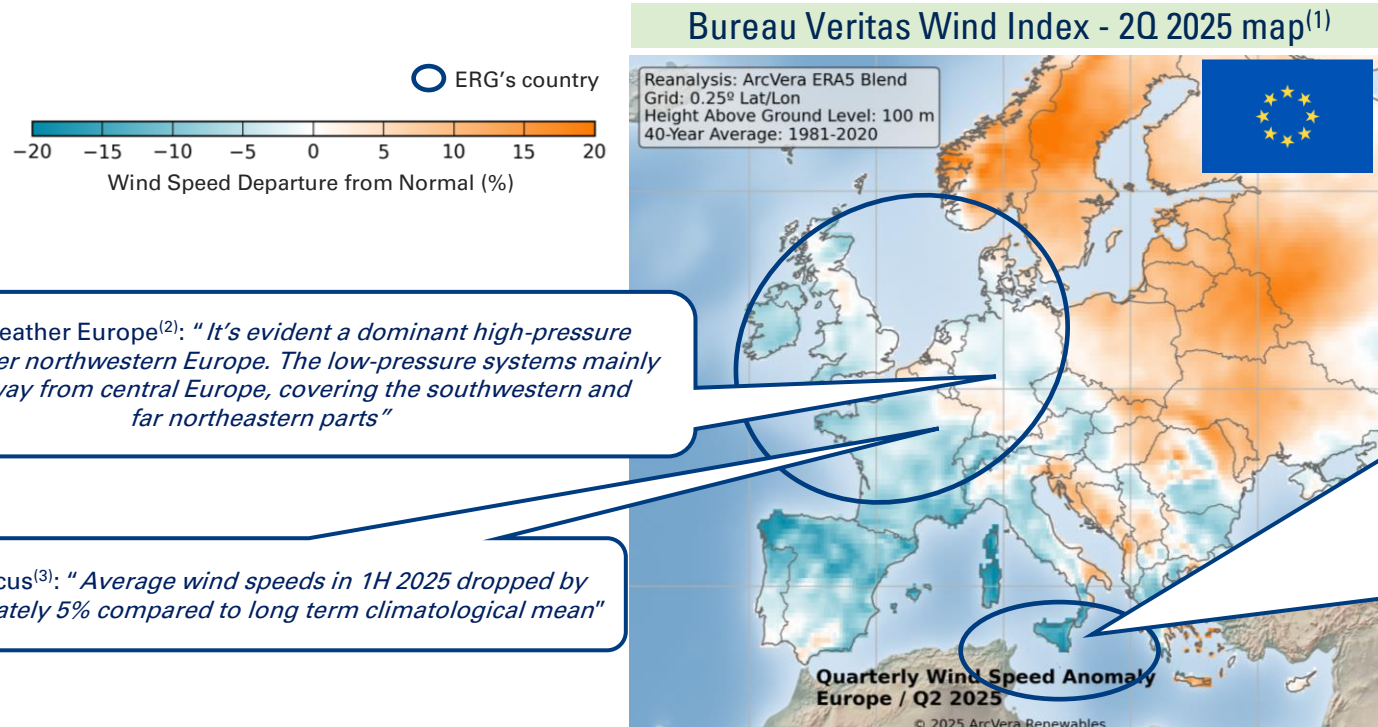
Bureau Veritas Wind Index - 2Q 2025 map$^{(1)}$

ERG's country

−20 −15 −10 −5 0 5 10 15 20
Wind Speed Departure from Normal (%)

Reanalysis: ArcVera ERA5 Blend
Grid: 0.25º Lat/Lon
Height Above Ground Level: 100 m
40-Year Average: 1981-2020

eather Europe$^{(2)}$: "It's evident a dominant high-pressure er northwestern Europe. The low-pressure systems mainly vay from central Europe, covering the southwestern and far northeastern parts"

cus$^{(3)}$: "Average wind speeds in 1H 2025 dropped by ately 5% compared to long term climatological mean"

Quarterly Wind Speed Anomaly
Europe / Q2 2025
© 2025 ArcVera Renewables